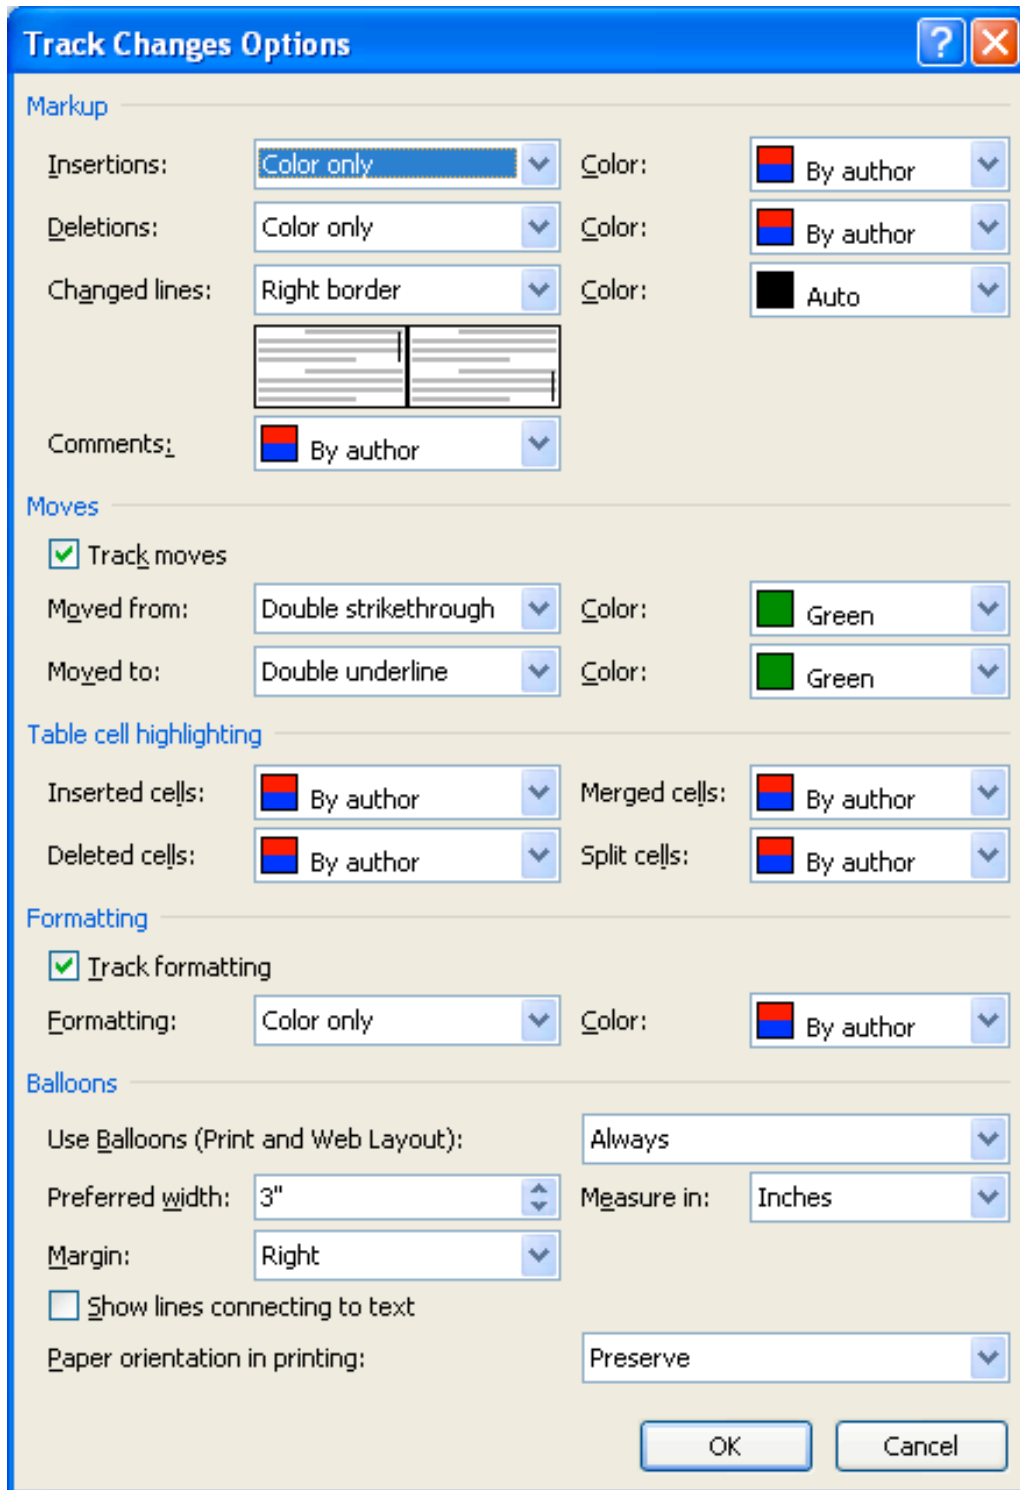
Track Changes Options

Markup

Insertions: Color only Color: By author

Deletions: Color only Color: By author

Changed lines: Right border Color: Auto

Comments: By author

Moves

Track moves

Moved from: Double strikethrough Color: Green

Moved to: Double underline Color: Green

Table cell highlighting

Inserted cells: By author Merged cells: By author

Deleted cells: By author Split cells: By author

Formatting

Track formatting

Formatting: Color only Color: By author

Balloons

Use Balloons (Print and Web Layout): Always

Preferred width: 3" Measure in: Inches

Margin: Right

Show lines connecting to text

Paper orientation in printing: Preserve

OK Cancel